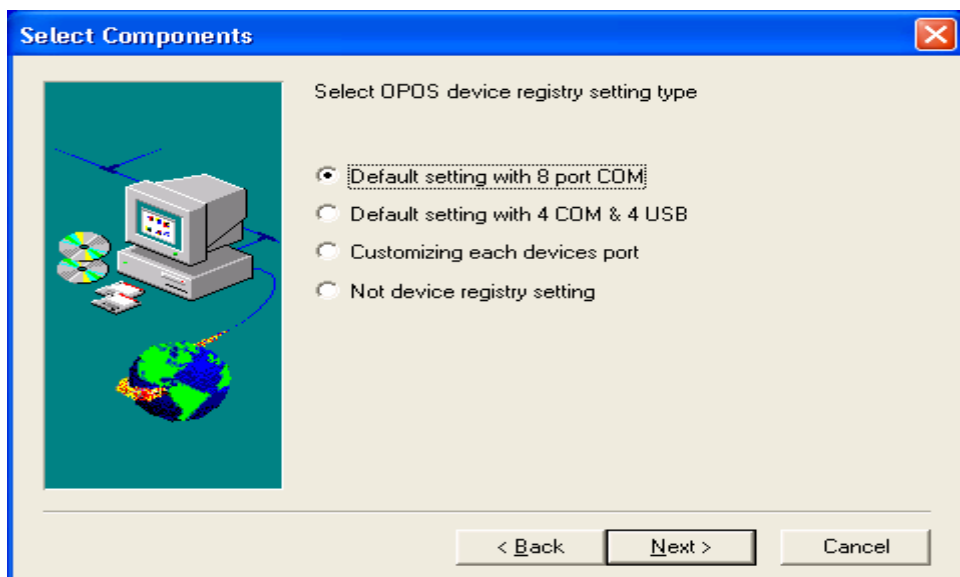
Select Components

Select OPOS device registry setting type

Default setting with 8 port COM

Default setting with 4 COM & 4 USB

Customizing each devices port

Not device registry setting

< Back

Next >

Cancel